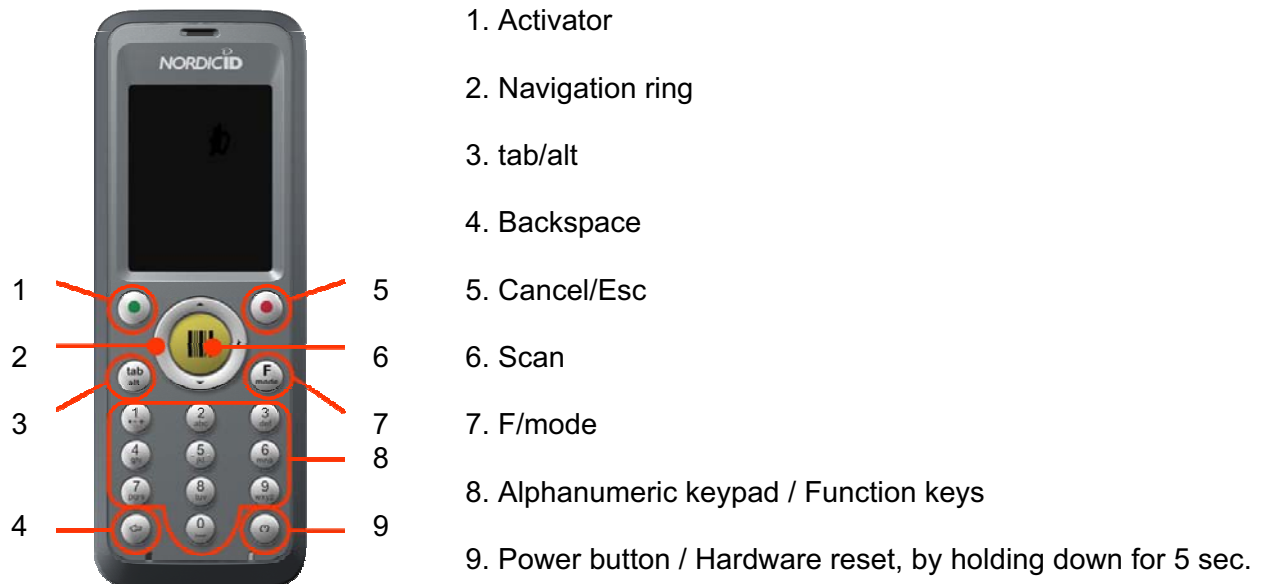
NORDICID

1
2
3
4
5
6
7
8
9

tab alt
F mode
1
2 abc
3 def
4 ghi
5 jkl
6 mno
7 pqrs
8 tuv
9 wxyz
0

1. Activator

2. Navigation ring

3. tab/alt

4. Backspace

5. Cancel/Esc

6. Scan

7. F/mode

8. Alphanumeric keypad / Function keys

9. Power button / Hardware reset, by holding down for 5 sec.